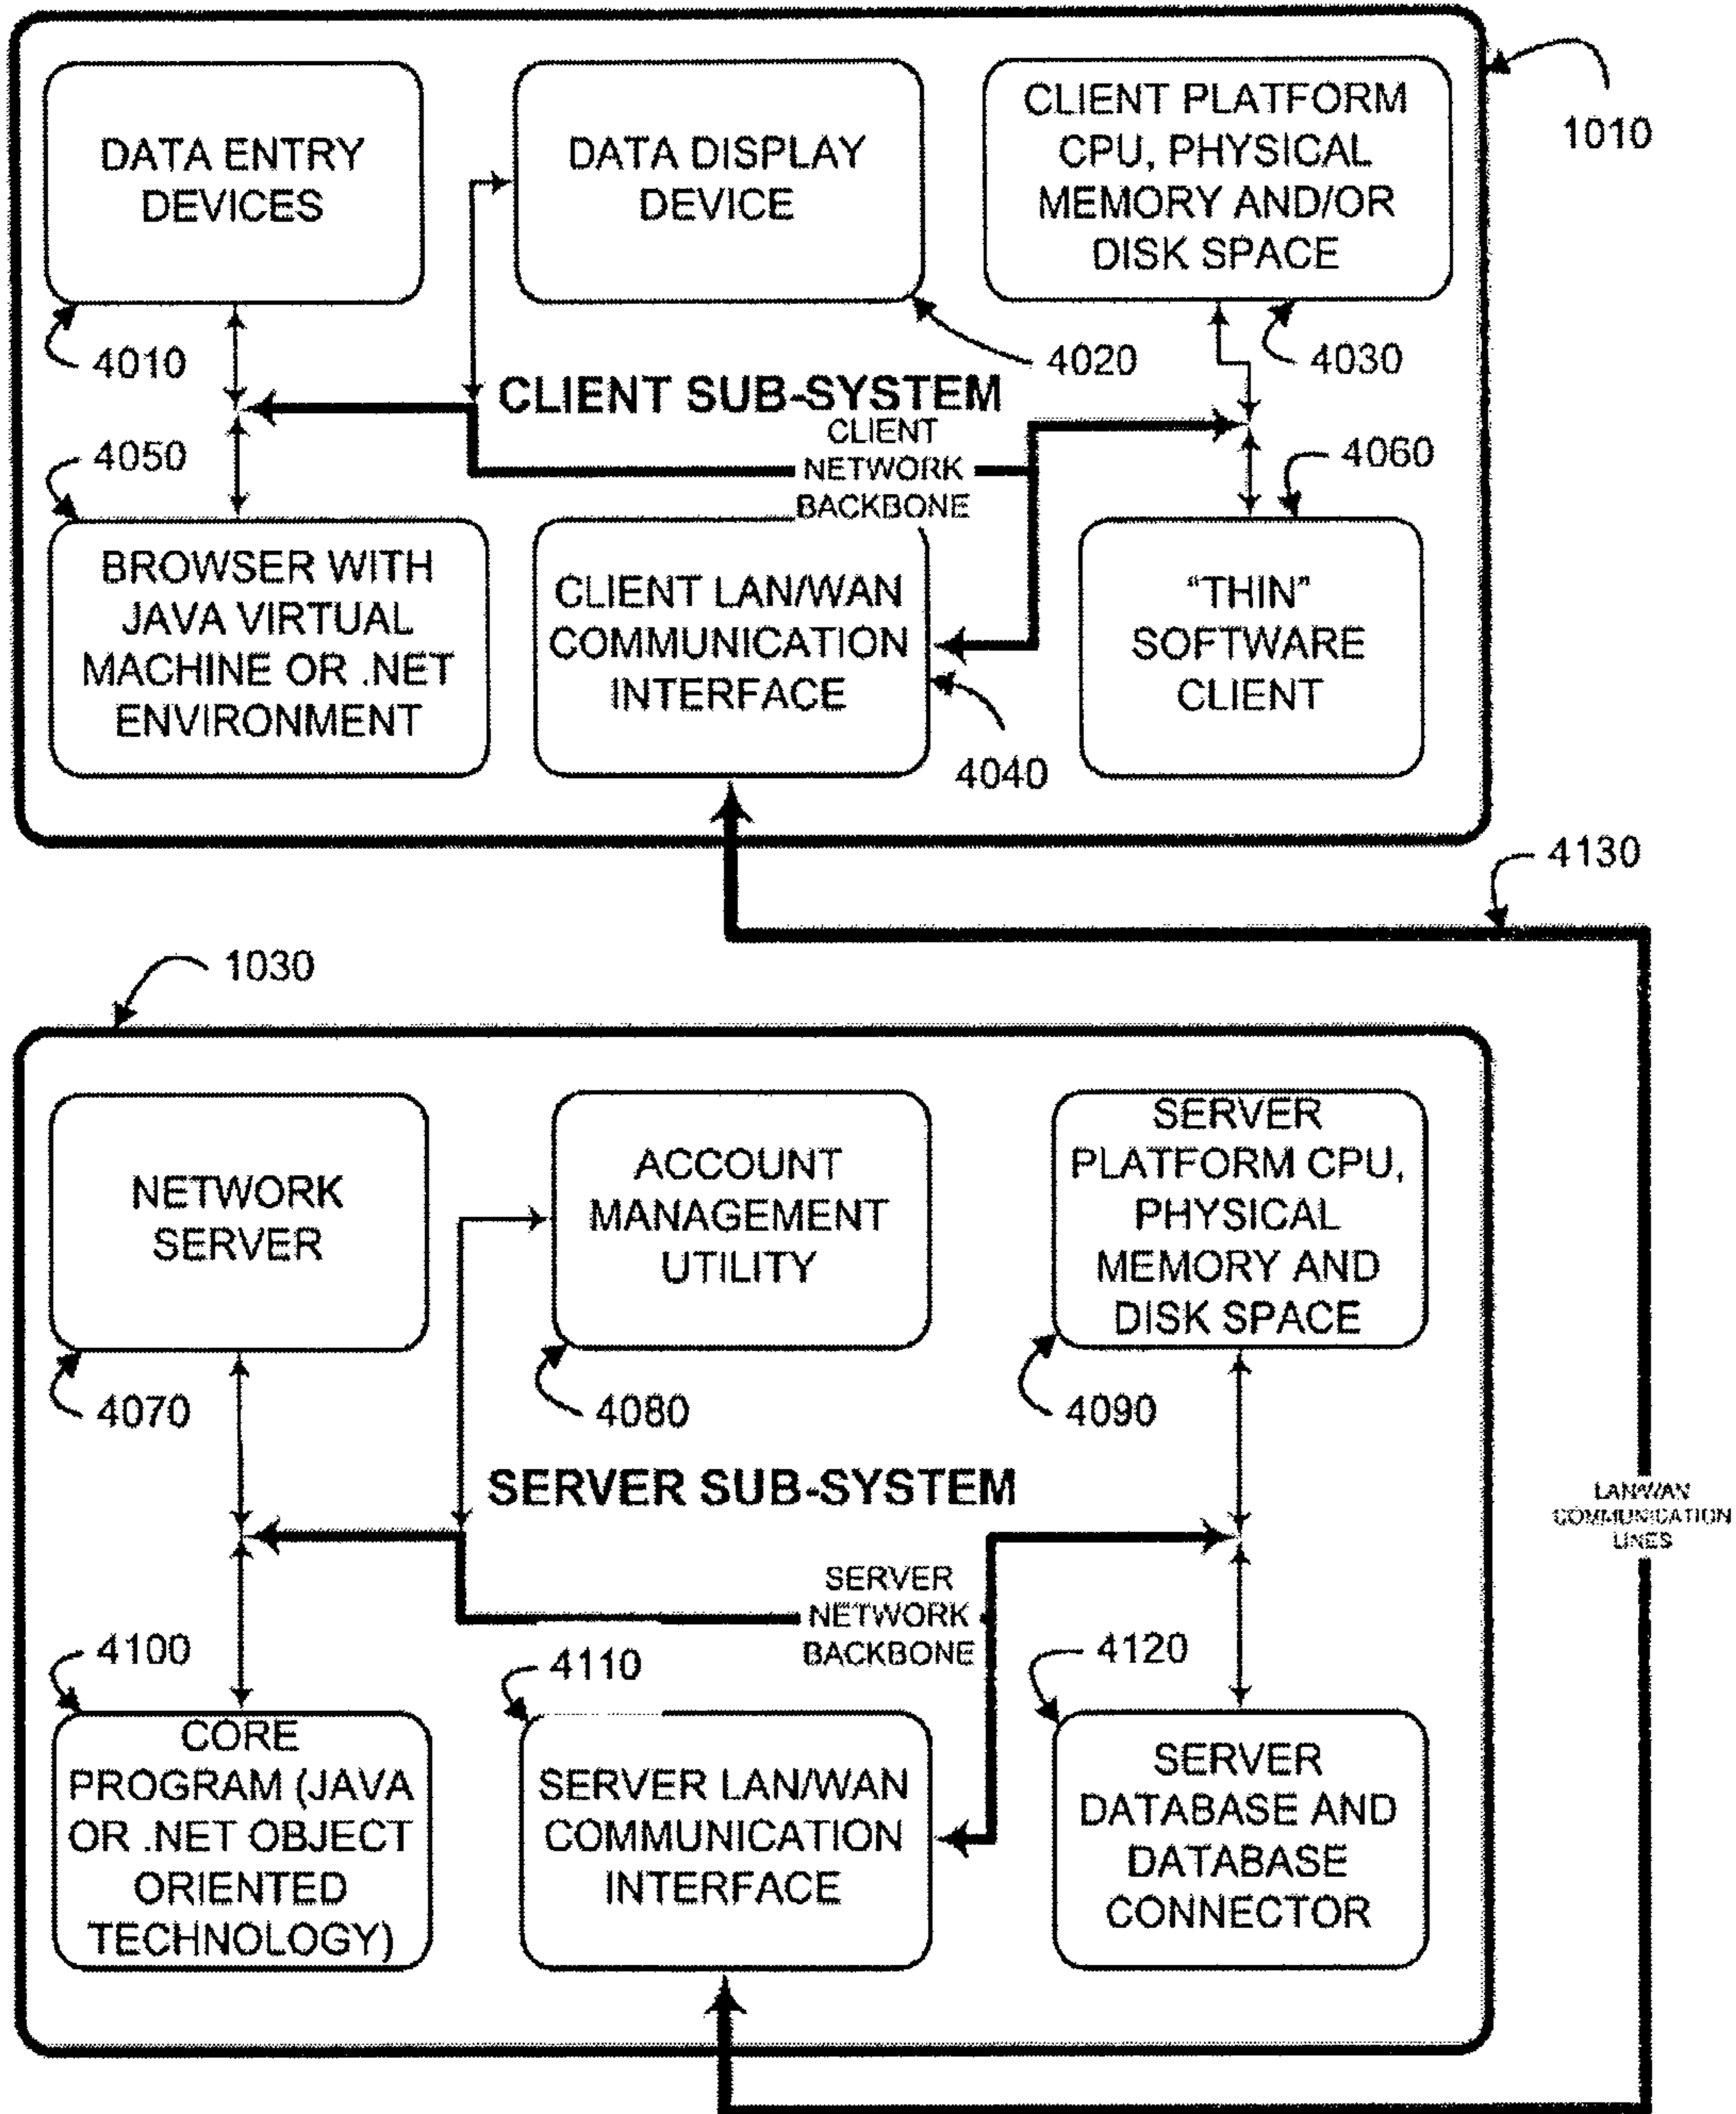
DATA ENTRY DEVICES

DATA DISPLAY DEVICE

CLIENT PLATFORM CPU, PHYSICAL MEMORY AND/OR DISK SPACE

1010

4010

4020

4030

CLIENT SUB-SYSTEM

CLIENT NETWORK BACKBONE

4050

4060

BROWSER WITH JAVA VIRTUAL MACHINE OR .NET ENVIRONMENT

CLIENT LAN/WAN COMMUNICATION INTERFACE

"THIN" SOFTWARE CLIENT

4040

4130

1030

NETWORK SERVER

ACCOUNT MANAGEMENT UTILITY

SERVER PLATFORM CPU, PHYSICAL MEMORY AND DISK SPACE

4070

4080

4090

SERVER SUB-SYSTEM

LAN/WAN COMMUNICATION LINES

SERVER NETWORK BACKBONE

4100

4110

4120

CORE PROGRAM (JAVA OR .NET OBJECT ORIENTED TECHNOLOGY)

SERVER LAN/WAN COMMUNICATION INTERFACE

SERVER DATABASE AND DATABASE CONNECTOR